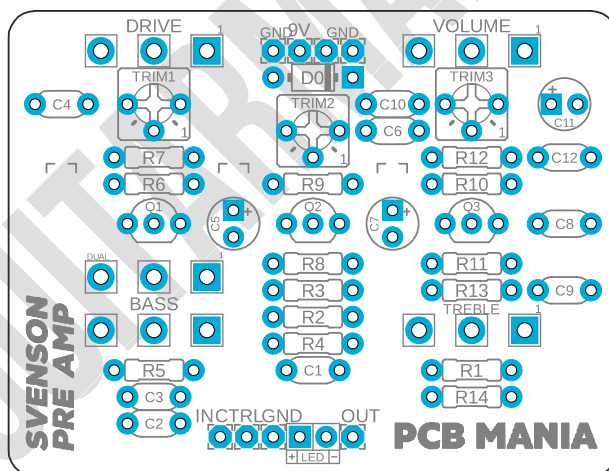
DRIVE
1
GND
9V
GND
VOLUME
1
TRIM1
D0
TRIM3
C4
1
TRIM2
C10
+
1
C6
C11
1
R7
R12
C12
R6
R9
R10
Q1
Q2
Q3
C5
+
+
C7
C8
DUAL
1
R8
R11
R3
R13
C9
BASS
1
R2
TREBLE
R4
C1
R5
R1
C3
R14
C2
SVENSON
PRE AMP
IN
CTRL
GND
OUT
+
LED
-
PCB MANIA